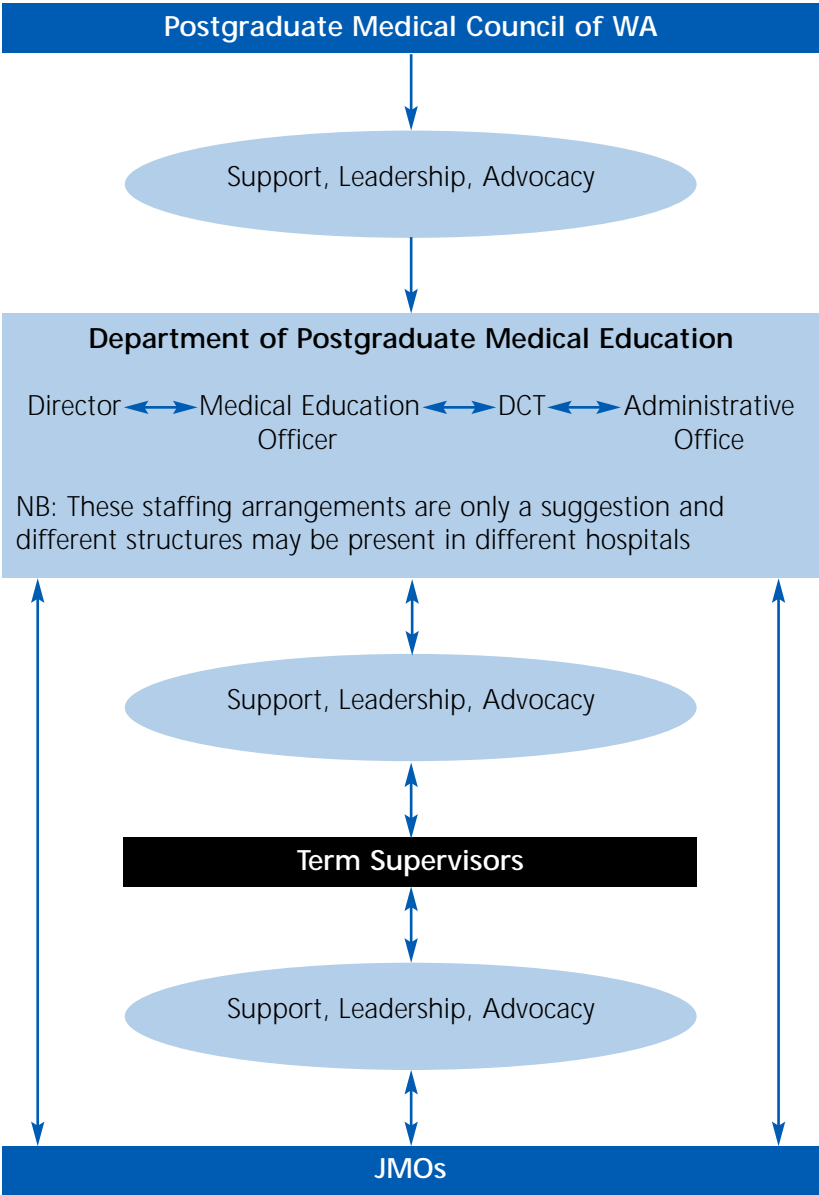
Postgraduate Medical Council of WA

Support, Leadership, Advocacy

Department of Postgraduate Medical Education

Director Medical Education Officer DCT Administrative Office

NB: These staffing arrangements are only a suggestion and different structures may be present in different hospitals

Support, Leadership, Advocacy

Term Supervisors

Support, Leadership, Advocacy

JMOs